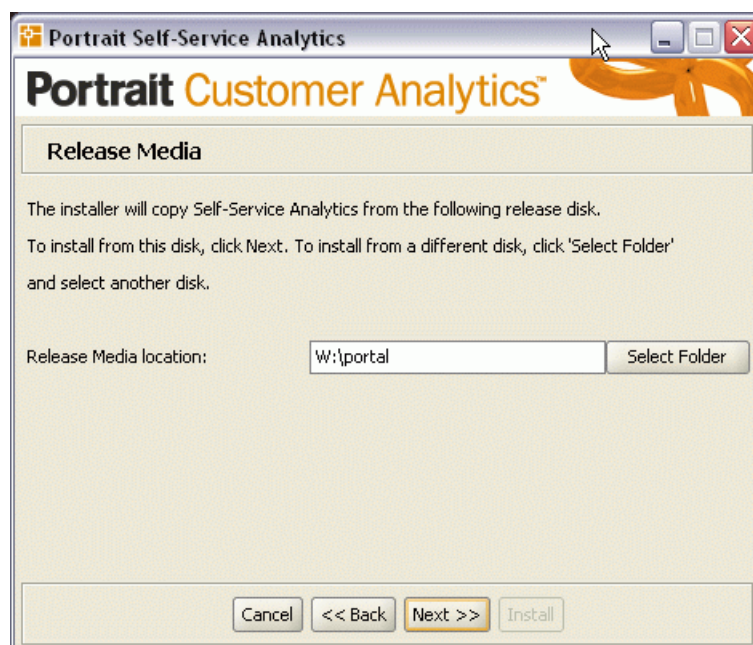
Portrait Self-Service Analytics

Portrait Customer Analytics™

Release Media

The installer will copy Self-Service Analytics from the following release disk.

To install from this disk, click Next. To install from a different disk, click 'Select Folder' and select another disk.

Release Media location: W:\portal Select Folder

Cancel << Back Next >> Install